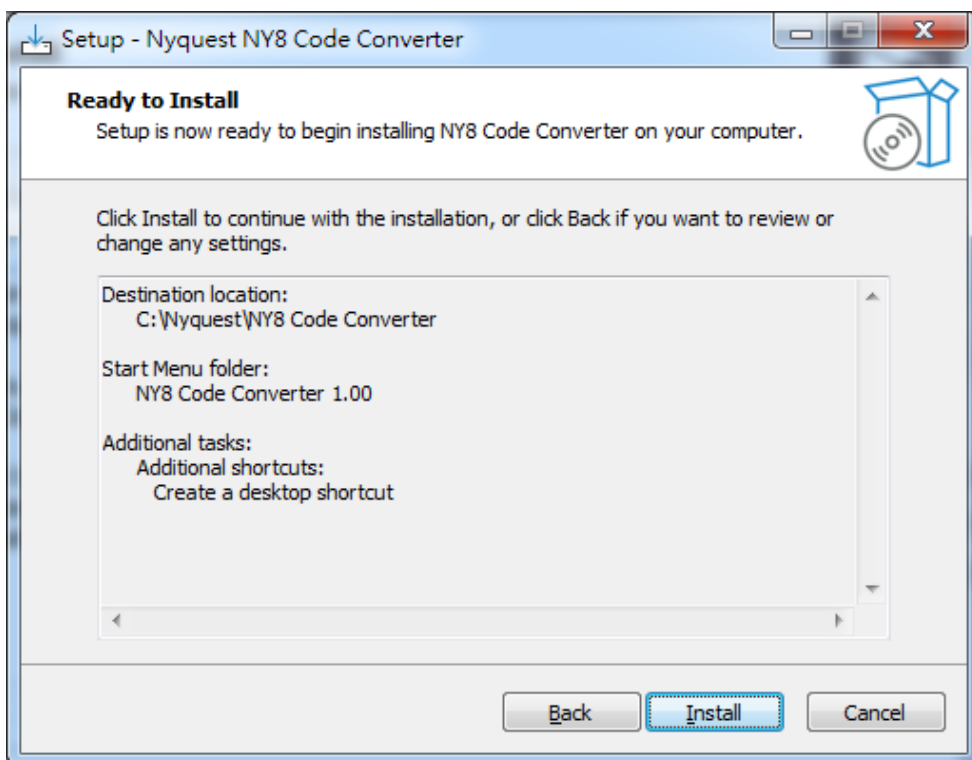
Setup - Nyquest NY8 Code Converter

Ready to Install
Setup is now ready to begin installing NY8 Code Converter on your computer.

Click Install to continue with the installation, or click Back if you want to review or change any settings.

Destination location:
C:\Nyquest\NY8 Code Converter

Start Menu folder:
NY8 Code Converter 1.00

Additional tasks:
Additional shortcuts:
Create a desktop shortcut

Back
Install
Cancel